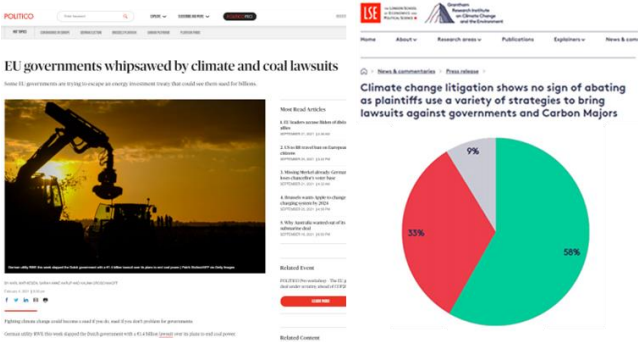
POLITICO

EU governments whipsawed by climate and coal lawsuits

Some EU governments are trying to escape an energy investment treaty that could see them sued for billions.

Most Read Articles

Related Event

Related Content

Fighting climate change could become a cost if you do, and if you don't problem for governments.

LSE

Grantham Research Institute on Climate Change and the Environment

Home | About | Research areas | Publications | Explainers | News & com

News & commentaries | Press release

Climate change litigation shows no sign of abating as plaintiffs use a variety of strategies to bring lawsuits against governments and Carbon Majors

9%

33%

58%